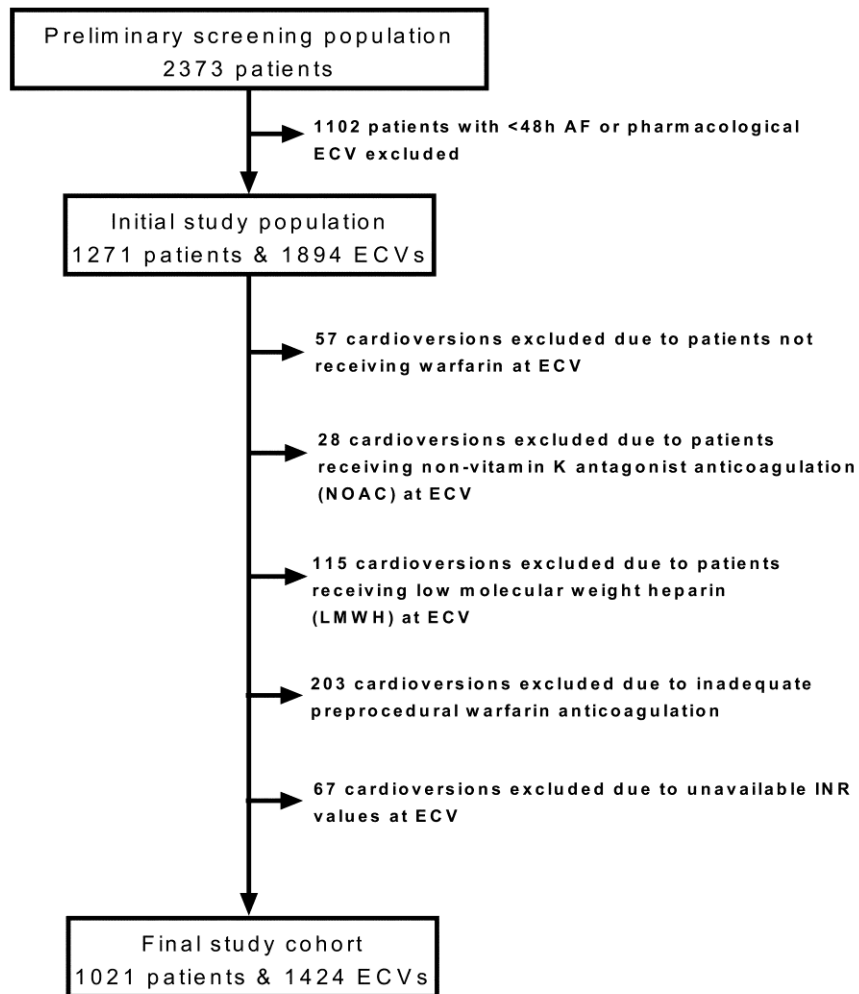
Preliminary screening population
2373 patients

1102 patients with <48h AF or pharmacological ECV excluded

Initial study population
1271 patients & 1894 ECVs

57 cardioversions excluded due to patients not receiving warfarin at ECV

28 cardioversions excluded due to patients receiving non-vitamin K antagonist anticoagulation (NOAC) at ECV

115 cardioversions excluded due to patients receiving low molecular weight heparin (LMWH) at ECV

203 cardioversions excluded due to inadequate preprocedural warfarin anticoagulation

67 cardioversions excluded due to unavailable INR values at ECV

Final study cohort
1021 patients & 1424 ECVs